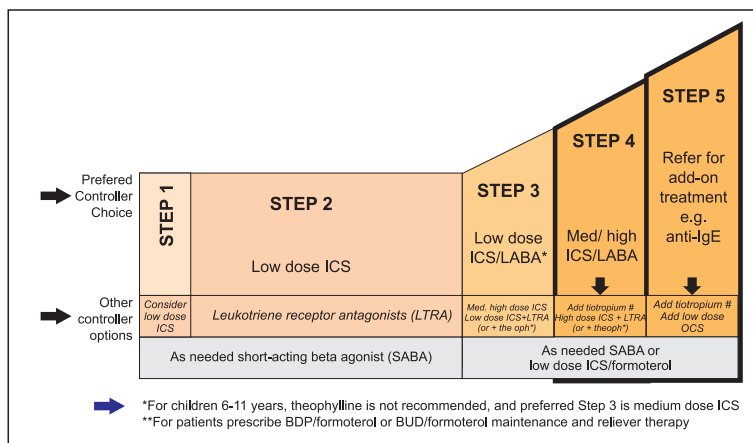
Prefered Controller Choice

Other controller options

STEP 1

STEP 2

Low dose ICS

STEP 3

Low dose ICS/LABA*

STEP 4

Med/ high ICS/LABA

STEP 5

Refer for add-on treatment e.g. anti-IgE

Consider low dose ICS

Leukotriene receptor antagonists (LTRA)

Med. high dose ICS Low dose ICS+LTRA (or + the oph*)

Add tiotropium # High dose ICS + LTRA (or + theoph*)

Add tiotropium # Add low dose OCS

As needed short-acting beta agonist (SABA)

As needed SABA or low dose ICS/formoterol

*For children 6-11 years, theophylline is not recommended, and preferred Step 3 is medium dose ICS
**For patients prescribe BDP/formoterol or BUD/formoterol maintenance and reliever therapy